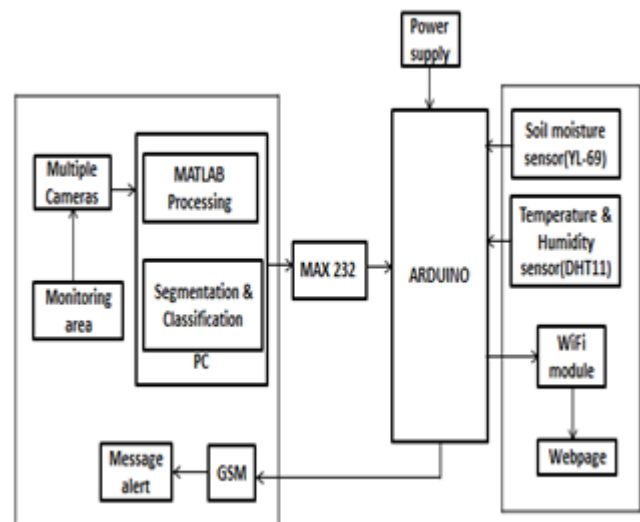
Power supply

Multiple Cameras

Monitoring area

MATLAB Processing

Segmentation & Classification

PC

MAX 232

ARDUINO

Soil moisture sensor(YL-69)

Temperature & Humidity sensor(DHT11)

WiFi module

Webpage

Message alert

GSM